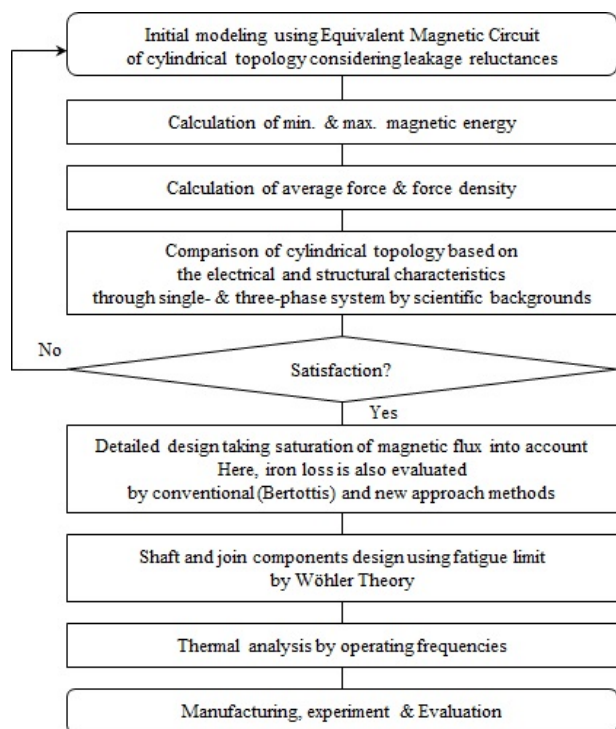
Initial modeling using Equivalent Magnetic Circuit of cylindrical topology considering leakage reluctances

Calculation of min. & max. magnetic energy

Calculation of average force & force density

Comparison of cylindrical topology based on the electrical and structural characteristics through single- & three-phase system by scientific backgrounds

No

Satisfaction?

Yes

Detailed design taking saturation of magnetic flux into account
Here, iron loss is also evaluated
by conventional (Bertottis) and new approach methods

Shaft and join components design using fatigue limit by Wöhler Theory

Thermal analysis by operating frequencies

Manufacturing, experiment & Evaluation